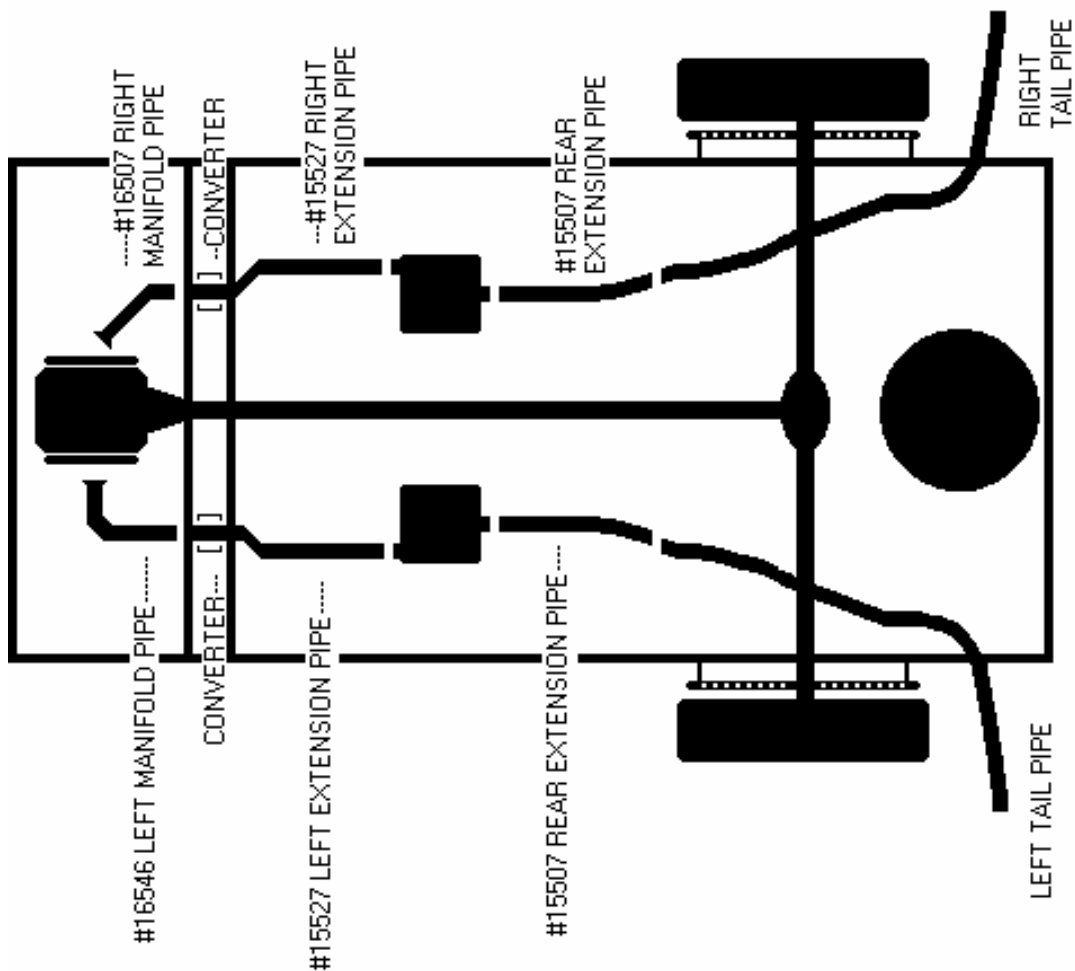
----#16507 RIGHT MANIFOLD PIPE

[ ] --CONVERTER

---#15527 RIGHT EXTENSION PIPE

#15507 REAR EXTENSION PIPE

RIGHT TAIL PIPE

#16546 LEFT MANIFOLD PIPE------

CONVERTER--- [ ]

#15527 LEFT EXTENSION PIPE------

#15507 REAR EXTENSION PIPE----

LEFT TAIL PIPE